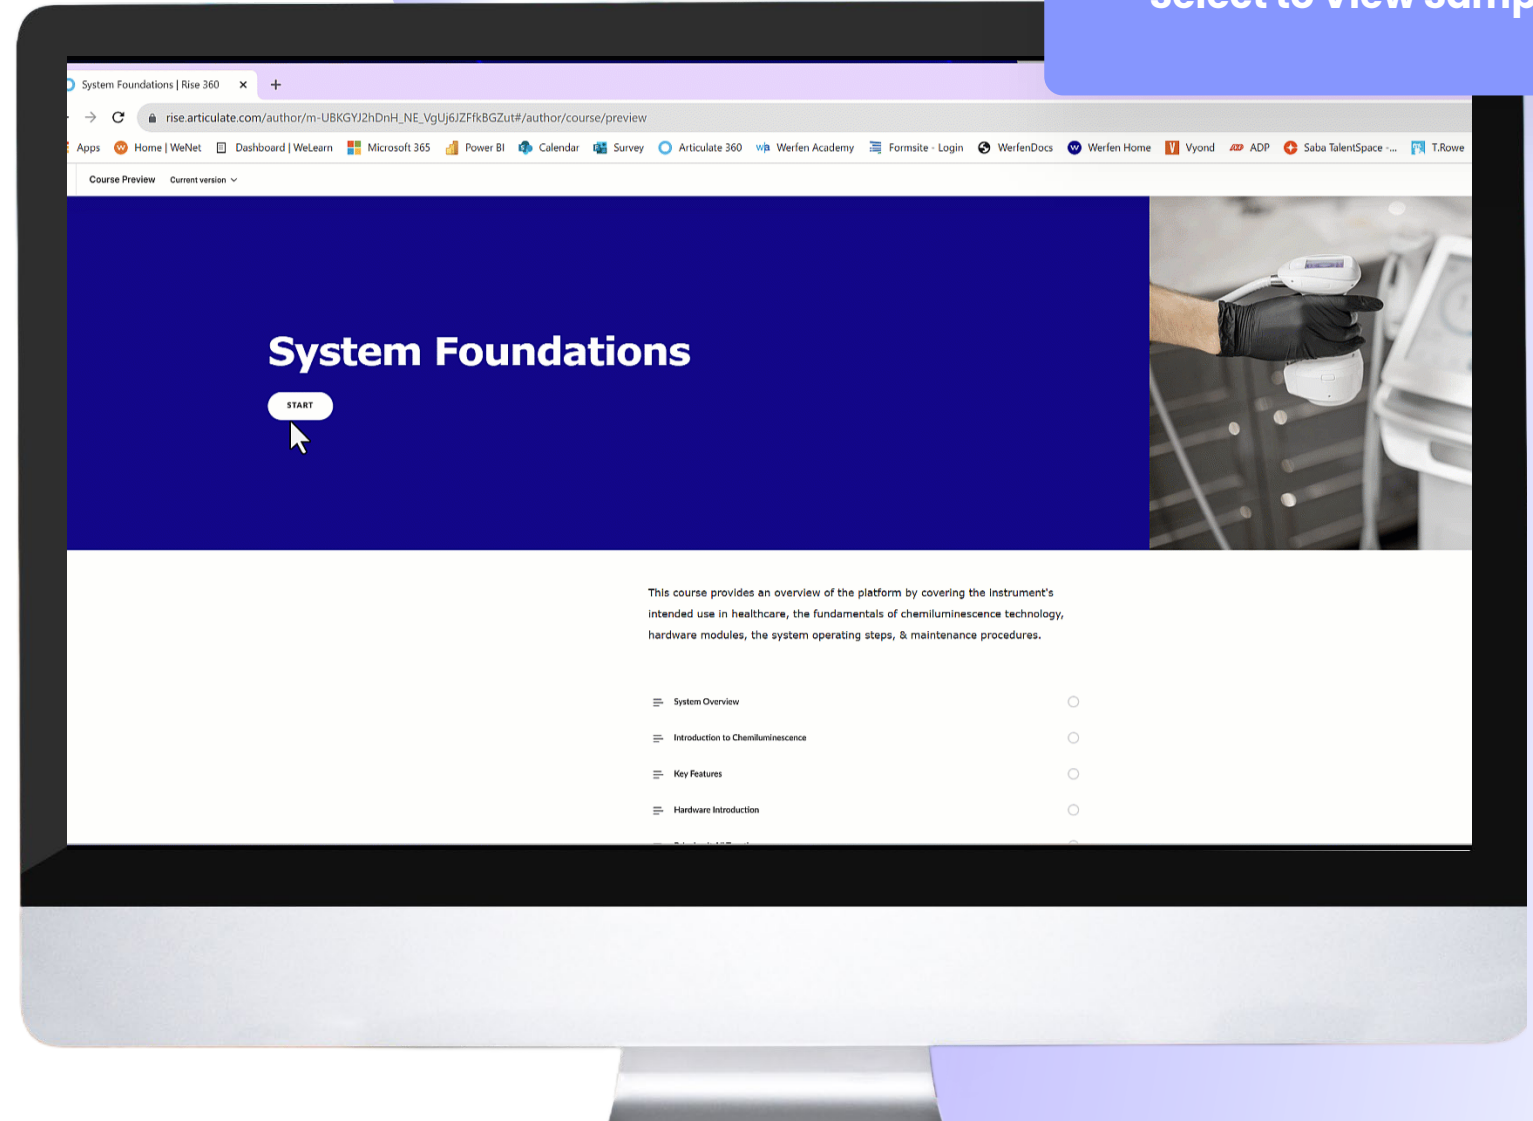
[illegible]

System Foundations | Rise 360 ×

rise.articulate.com/author/m-UBKGYJ2hDnH_NE_VgUj6JZFfkBGZut#/author/course/preview

Apps Home | WeNet Dashboard | WeLearn Microsoft 365 Power BI Calendar Survey Articulate 360 Werfen Academy Formsite - Login WerfenDocs Werfen Home Vyond ADP Saba TalentSpace -... T.Rowe

Course Preview Current version

System Foundations

START

This course provides an overview of the platform by covering the instrument's intended use in healthcare, the fundamentals of chemiluminescence technology, hardware modules, the system operating steps, & maintenance procedures.

System Overview

Introduction to Chemiluminescence

Key Features

Hardware Introduction

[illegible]